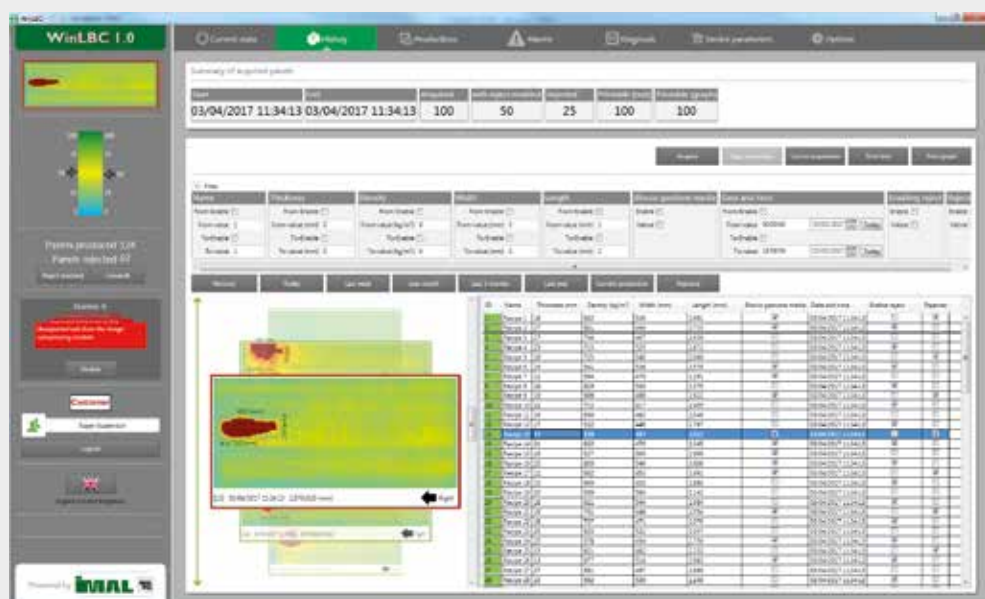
WinLBC 1.0

Current state
History
Production
Alarms
Diagnosis
Station parameters
Options

Summary of acquired panels

| Start | End | Acquired | With defects | Rejected | Printable | Printable |
|---|---|---|---|---|---|---|
| 03/04/2017 11:34:13 | 03/04/2017 11:34:13 | 100 | 50 | 25 | 100 | 100 |

Panels produced: 124
Panels rejected: 67

Customer

Powered by IMAL